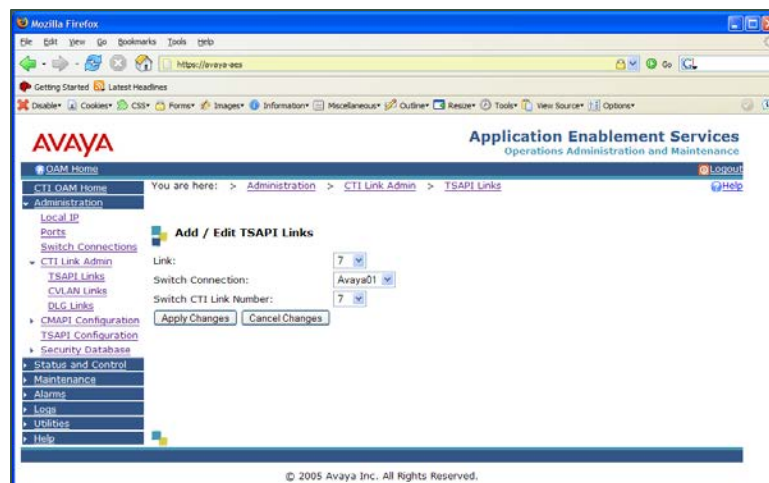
Mozilla Firefox

File Edit View Go Bookmarks Tools Help

https://avaya-aes

Go

Getting Started Latest Headlines

Disable Cookies CSS Forms Images Information Miscellaneous Outline Resize Tools View Source Options

AVAYA

Application Enablement Services
Operations Administration and Maintenance

OAM Home

Logout

CTI OAM Home
Administration
Local IP
Ports
Switch Connections
CTI Link Admin
TSAPI Links
CVLAN Links
DLG Links
CMAPI Configuration
TSAPI Configuration
Security Database
Status and Control
Maintenance
Alarms
Logs
Utilities
Help

You are here: > Administration > CTI Link Admin > TSAPI Links

Help

Add / Edit TSAPI Links

Link: 7

Switch Connection: Avaya01

Switch CTI Link Number: 7

Apply Changes | Cancel Changes

© 2005 Avaya Inc. All Rights Reserved.